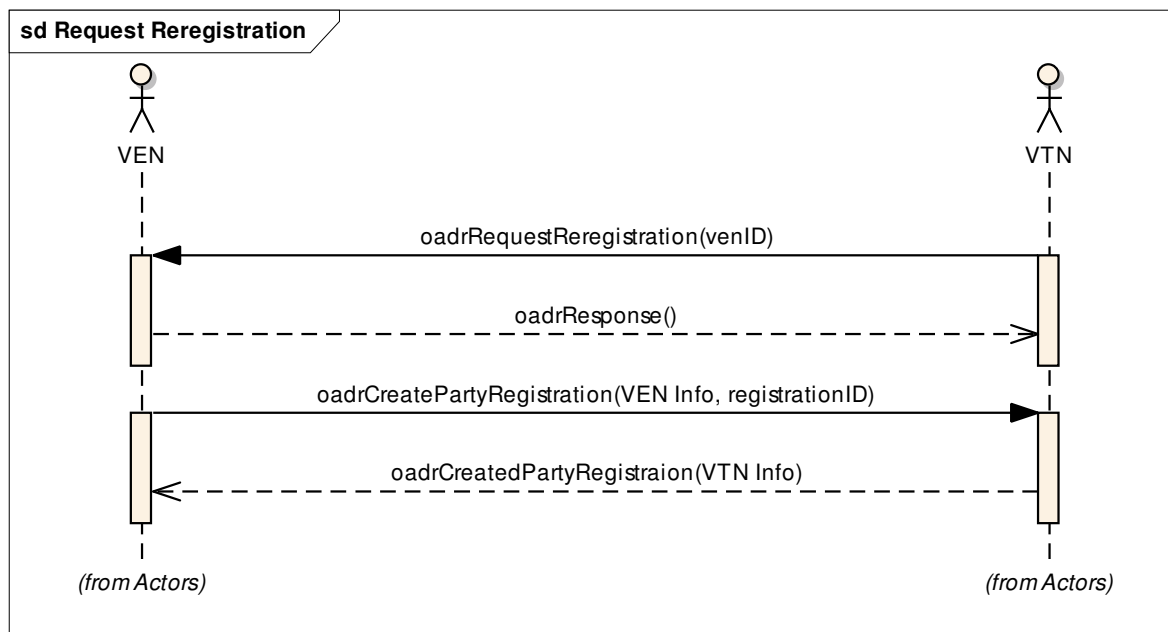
sd Request Reregistration

VEN

VTN

oadrRequestReregistration(venID)

oadrResponse()

oadrCreatePartyRegistration(VEN Info, registrationID)

oadrCreatedPartyRegistraion(VTN Info)

(from Actors)

(from Actors)